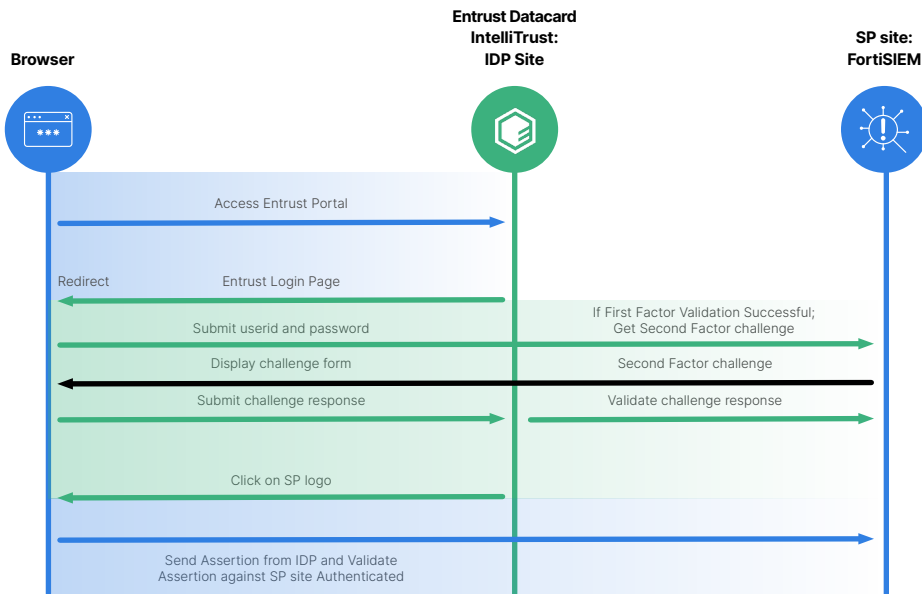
Browser

Entrust Datacard IntelliTrust: IDP Site

SP site: FortiSIEM

Access Entrust Portal

Redirect

Entrust Login Page

If First Factor Validation Successful; Get Second Factor challenge

Submit userid and password

Display challenge form

Second Factor challenge

Submit challenge response

Validate challenge response

Click on SP logo

Send Assertion from IDP and Validate Assertion against SP site Authenticated